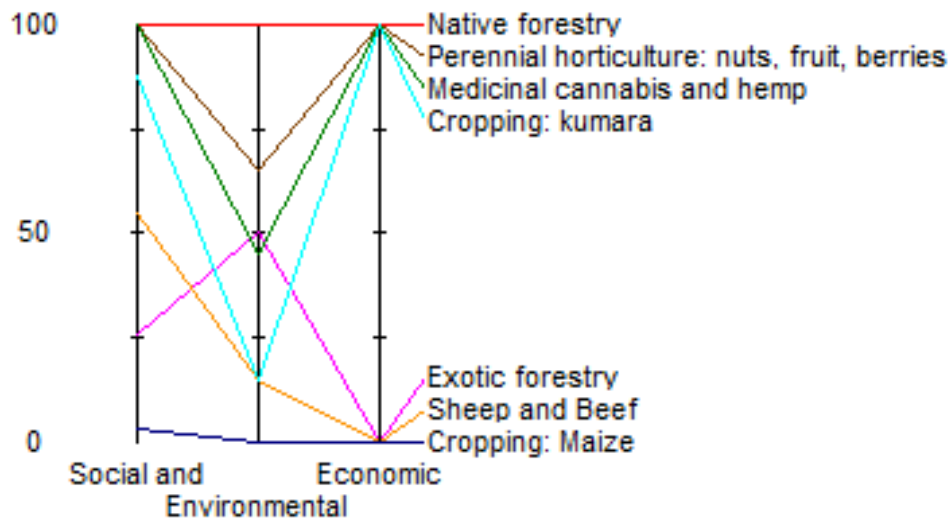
100

50

0

Social and

Environmental

Economic

Native forestry

Perennial horticulture: nuts, fruit, berries

Medicinal cannabis and hemp

Cropping: kumara

Exotic forestry

Sheep and Beef

Cropping: Maize